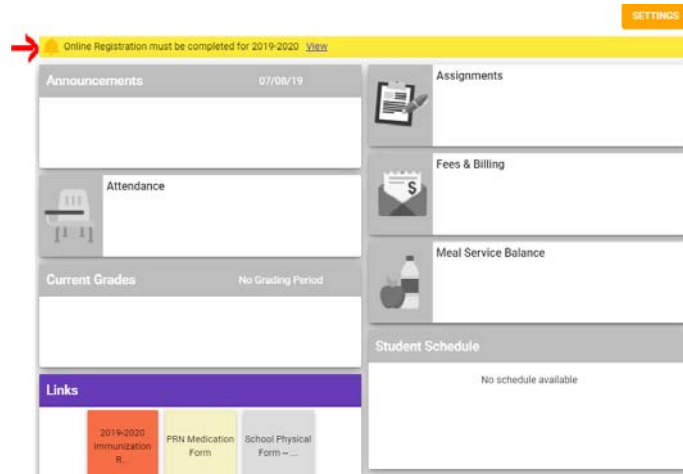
SETTINGS

Online Registration must be completed for 2019-2020 View

Announcements 07/08/19

Assignments

Attendance

Fees & Billing

$

Current Grades No Grading Period

Meal Service Balance

Student Schedule

No schedule available

Links

2019-2020 Immunization R...

PRN Medication Form

School Physical Form – ...